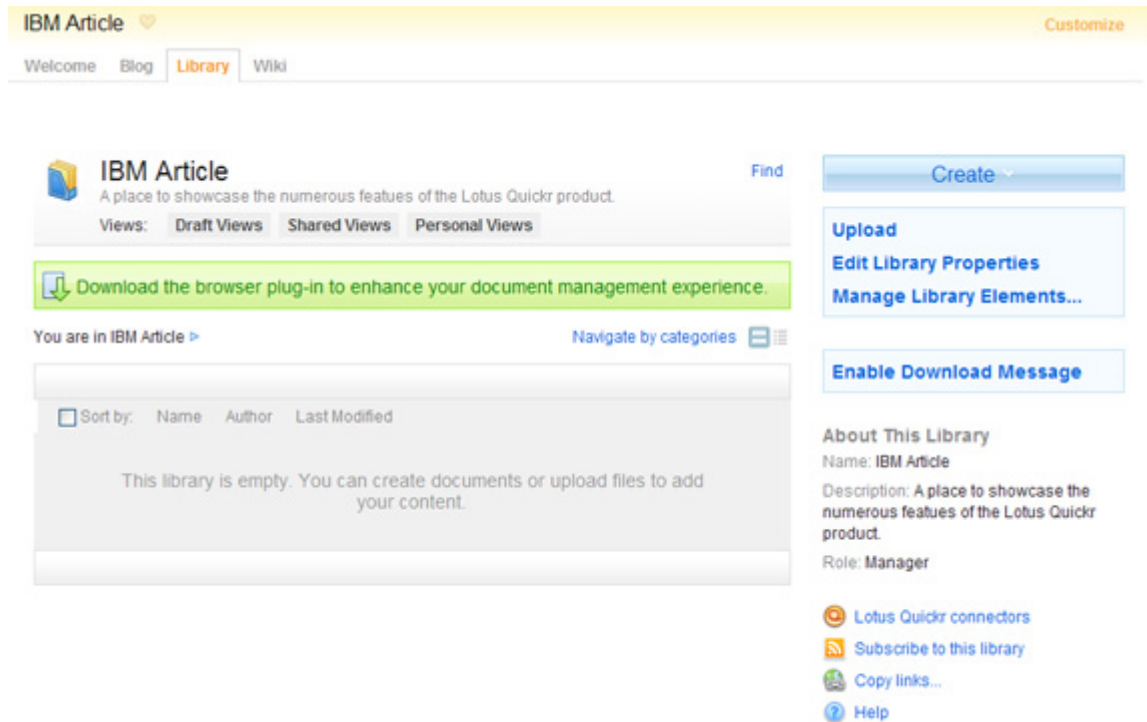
IBM Article

Customize

Welcome Blog Library Wiki

IBM Article
A place to showcase the numerous featues of the Lotus Quickr product.
Views: Draft Views Shared Views Personal Views

Find

Download the browser plug-in to enhance your document management experience.

You are in IBM Article

Navigate by categories

Sort by: Name Author Last Modified

This library is empty. You can create documents or upload files to add your content.

Create

Upload
Edit Library Properties
Manage Library Elements...

Enable Download Message

About This Library
Name: IBM Article
Description: A place to showcase the numerous featues of the Lotus Quickr product.
Role: Manager

Lotus Quickr connectors
Subscribe to this library
Copy links...
Help